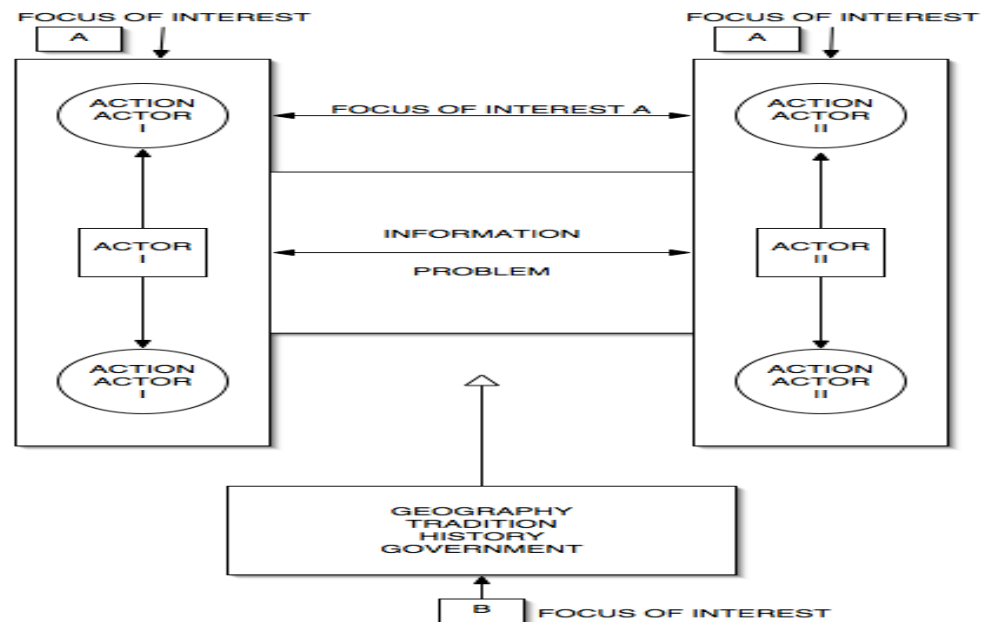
FOCUS OF INTEREST
A

FOCUS OF INTEREST
A

ACTION
ACTOR
I

FOCUS OF INTEREST A

ACTION
ACTOR
II

ACTOR
I

INFORMATION

PROBLEM

ACTOR
II

ACTION
ACTOR
I

ACTION
ACTOR
II

GEOGRAPHY
TRADITION
HISTORY
GOVERNMENT

B
FOCUS OF INTEREST